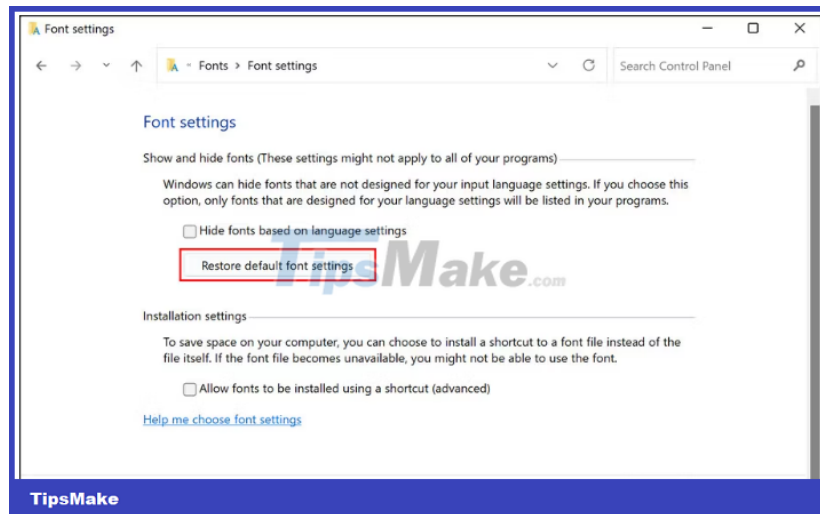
Font settings

« Fonts > Font settings

Search Control Panel

Font settings

Show and hide fonts (These settings might not apply to all of your programs)

Windows can hide fonts that are not designed for your input language settings. If you choose this option, only fonts that are designed for your language settings will be listed in your programs.

Hide fonts based on language settings

Restore default font settings

TipsMake.com

Installation settings

To save space on your computer, you can choose to install a shortcut to a font file instead of the file itself. If the font file becomes unavailable, you might not be able to use the font.

Allow fonts to be installed using a shortcut (advanced)

Help me choose font settings

TipsMake